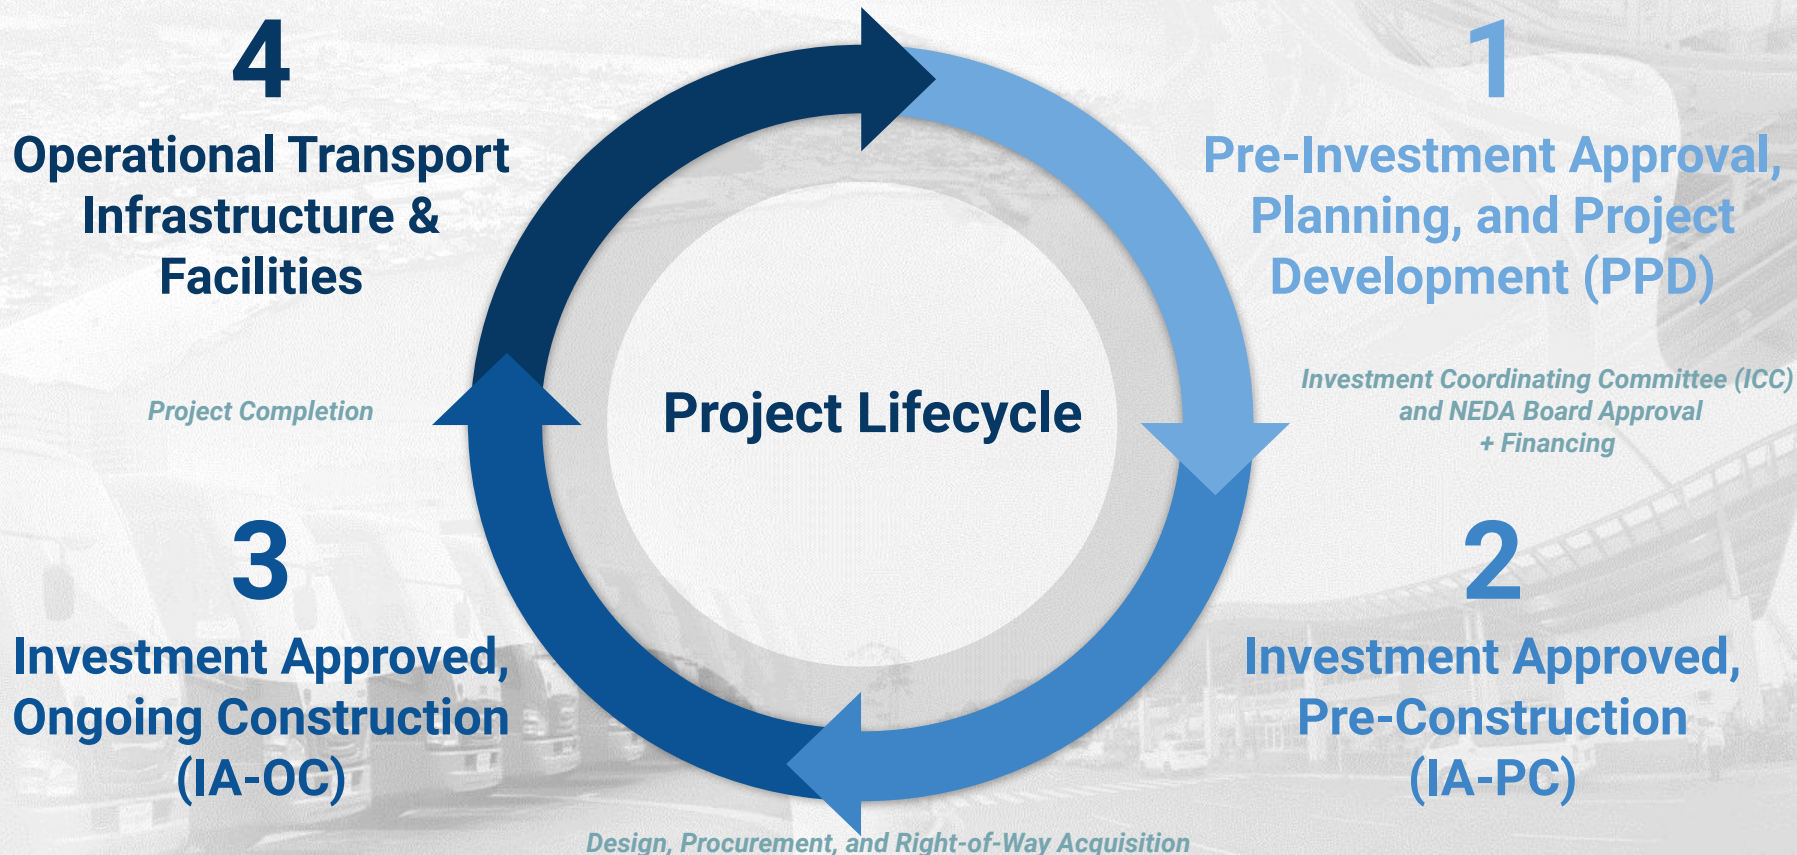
4

Operational Transport Infrastructure & Facilities

1

Pre-Investment Approval, Planning, and Project Development (PPD)

Project Completion

Project Lifecycle

Investment Coordinating Committee (ICC) and NEDA Board Approval + Financing

3

Investment Approved, Ongoing Construction (IA-OC)

2

Investment Approved, Pre-Construction (IA-PC)

Design, Procurement, and Right-of-Way Acquisition